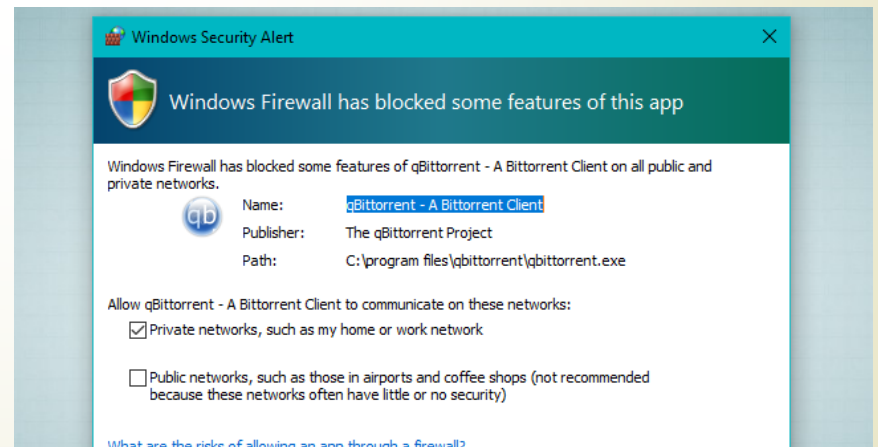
Windows Security Alert

Windows Firewall has blocked some features of this app

Windows Firewall has blocked some features of qBittorrent - A Bittorrent Client on all public and private networks.

qb

Name: qBittorrent - A Bittorrent Client

Publisher: The qBittorrent Project

Path: C:\program files\qbittorrent\qbittorrent.exe

Allow qBittorrent - A Bittorrent Client to communicate on these networks:

Private networks, such as my home or work network

Public networks, such as those in airports and coffee shops (not recommended because these networks often have little or no security)

What are the risks of allowing an app through a firewall?